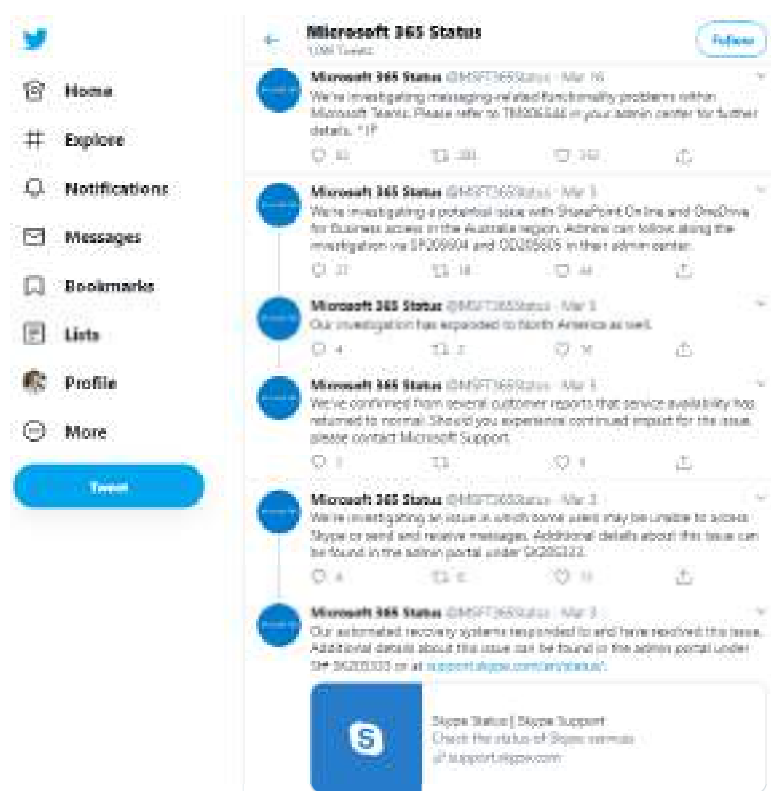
Home

Explore

Notifications

Messages

Bookmarks

Lists

Profile

More

Tweet

Microsoft 365 Status
10M Tweets

Follow

Microsoft 365 Status @MSFT365Status · Mar 16
We're investigating messaging-related functionality problems within Microsoft Teams. Please refer to TM206446 in your admin center for further details. ^JF

Microsoft 365 Status @MSFT365Status · Mar 3
We're investigating a potential issue with SharePoint Online and OneDrive for Business access in the Australia region. Admins can follow along the investigation via SP205604 and OD205605 in their admin center.

Microsoft 365 Status @MSFT365Status · Mar 3
Our investigation has expanded to North America as well.

Microsoft 365 Status @MSFT365Status · Mar 3
We've confirmed from several customer reports that service availability has returned to normal. Should you experience continued impact for the issue, please contact Microsoft Support.

Microsoft 365 Status @MSFT365Status · Mar 3
We're investigating an issue in which some users may be unable to access Skype or send and receive messages. Additional details about this issue can be found in the admin portal under SK205333.

Microsoft 365 Status @MSFT365Status · Mar 3
Our automated recovery systems responded to and have resolved this issue. Additional details about the issue can be found in the admin portal under SK205333 or at support.skype.com/en/status/.

Skype Status | Skype Support
Check the status of Skype services
support.skype.com